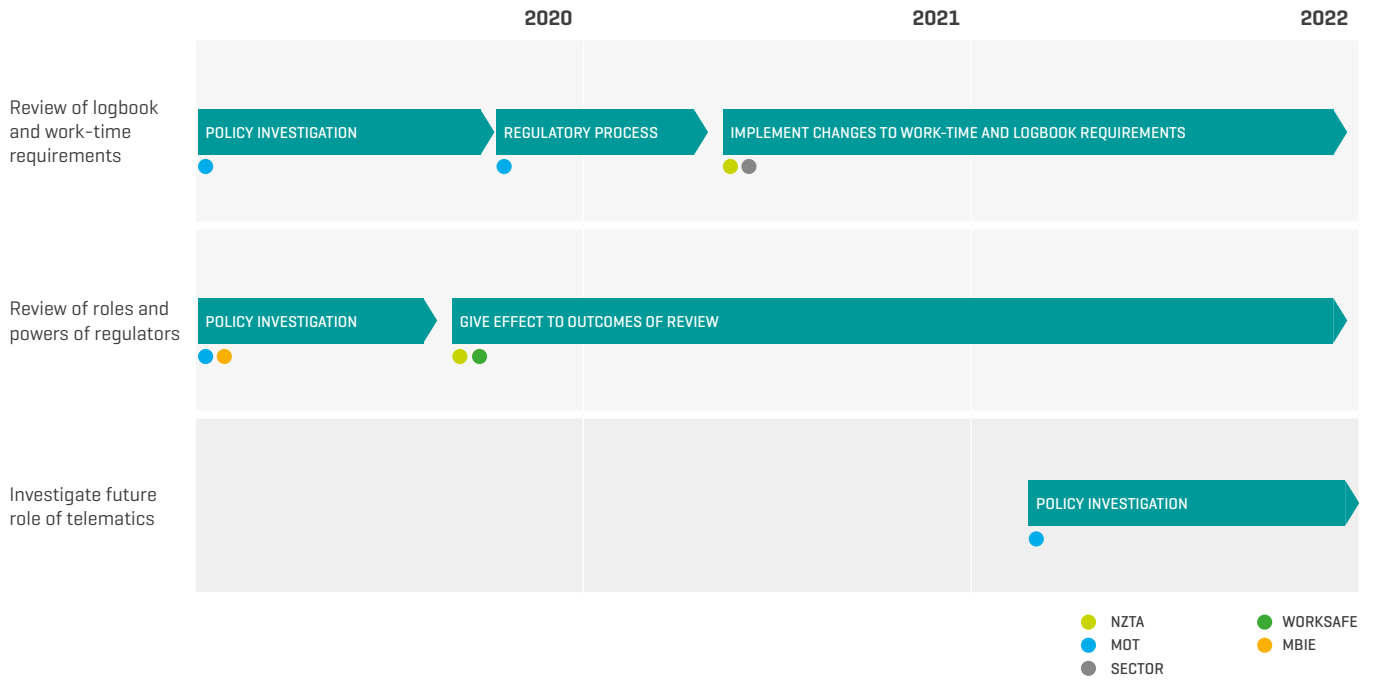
2020 2021 2022

Review of logbook and work-time requirements

POLICY INVESTIGATION

REGULATORY PROCESS

IMPLEMENT CHANGES TO WORK-TIME AND LOGBOOK REQUIREMENTS

Review of roles and powers of regulators

POLICY INVESTIGATION

GIVE EFFECT TO OUTCOMES OF REVIEW

Investigate future role of telematics

POLICY INVESTIGATION

NZTA
MOT
SECTOR
WORKSAFE
MBIE